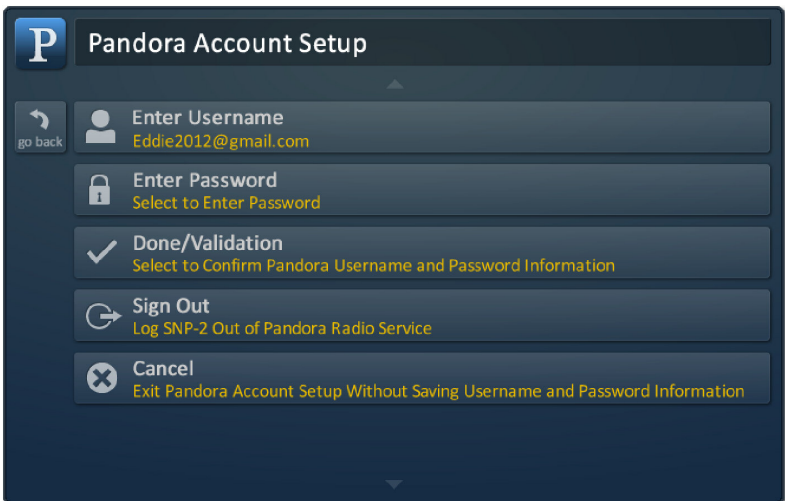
P

Pandora Account Setup

go back

Enter Username
Eddie2012@gmail.com

Enter Password
Select to Enter Password

Done/Validation
Select to Confirm Pandora Username and Password Information

Sign Out
Log SNP-2 Out of Pandora Radio Service

Cancel
Exit Pandora Account Setup Without Saving Username and Password Information